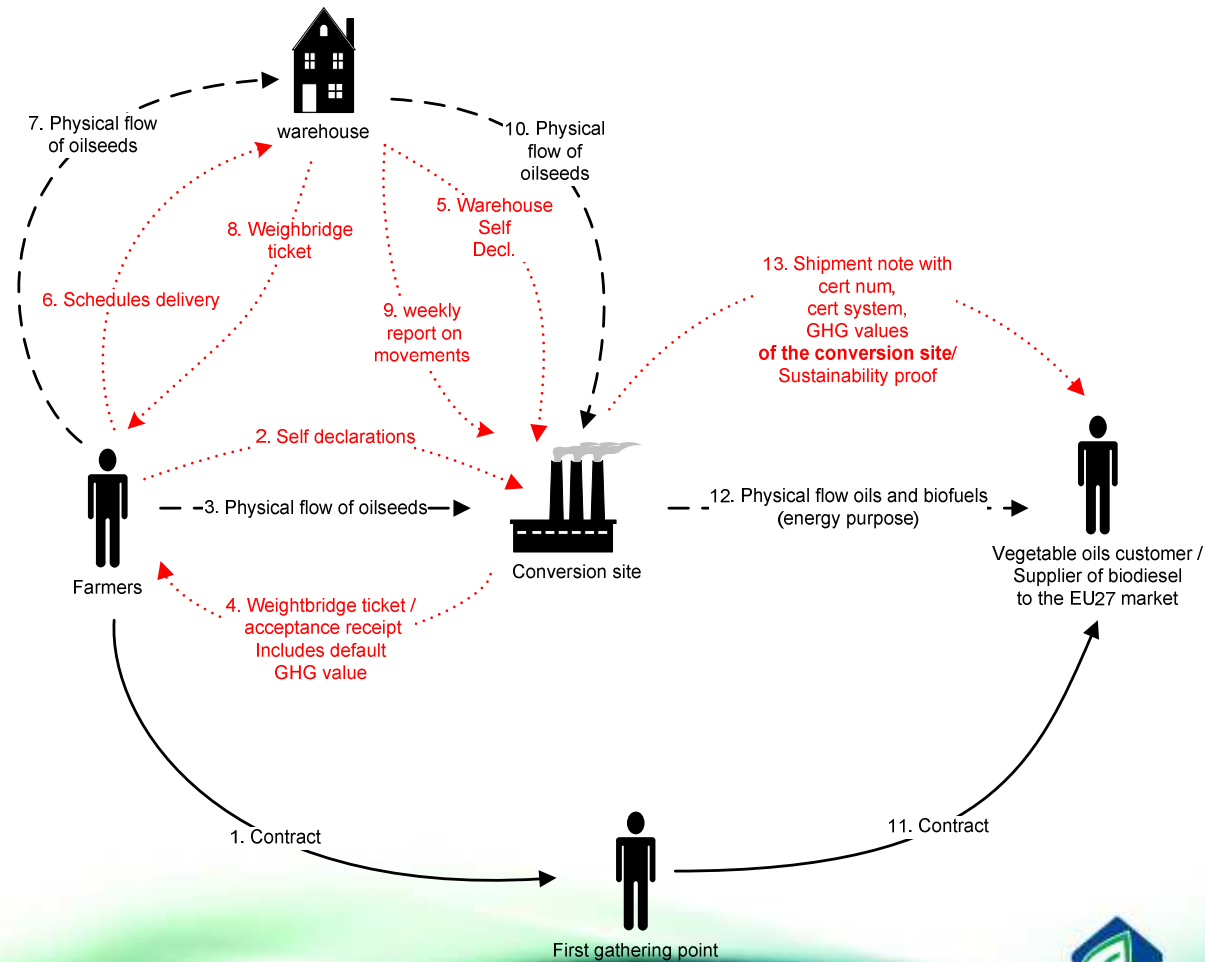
warehouse

7. Physical flow of oilseeds

10. Physical flow of oilseeds

8. Weighbridge ticket

5. Warehouse Self Decl.

6. Schedules delivery

9. weekly report on movements

13. Shipment note with cert num, cert system, GHG values **of the conversion site**/ Sustainability proof

2. Self declarations

3. Physical flow of oilseeds

12. Physical flow oils and biofuels (energy purpose)

Farmers

Conversion site

Vegetable oils customer / Supplier of biodiesel to the EU27 market

4. Weightbridge ticket / acceptance receipt Includes default GHG value

1. Contract

11. Contract

First gathering point